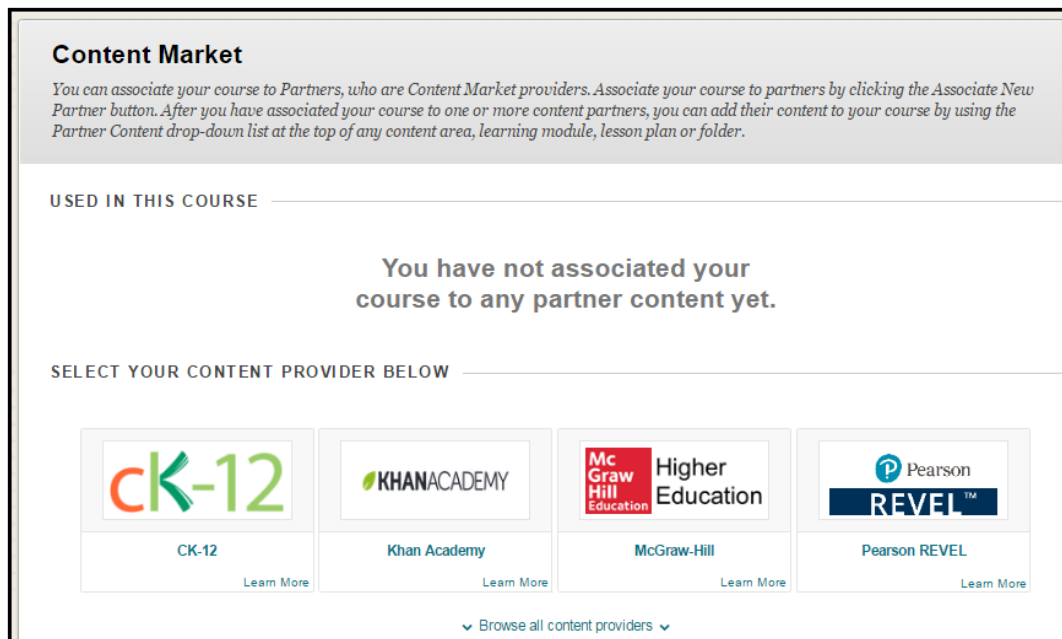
Content Market

You can associate your course to Partners, who are Content Market providers. Associate your course to partners by clicking the Associate New Partner button. After you have associated your course to one or more content partners, you can add their content to your course by using the Partner Content drop-down list at the top of any content area, learning module, lesson plan or folder.

USED IN THIS COURSE

You have not associated your course to any partner content yet.

SELECT YOUR CONTENT PROVIDER BELOW

cK-12

CK-12

Learn More

KHANACADEMY

Khan Academy

Learn More

Mc Graw Hill Education Higher Education

McGraw-Hill

Learn More

Pearson REVEL™

Pearson REVEL

Learn More

Browse all content providers